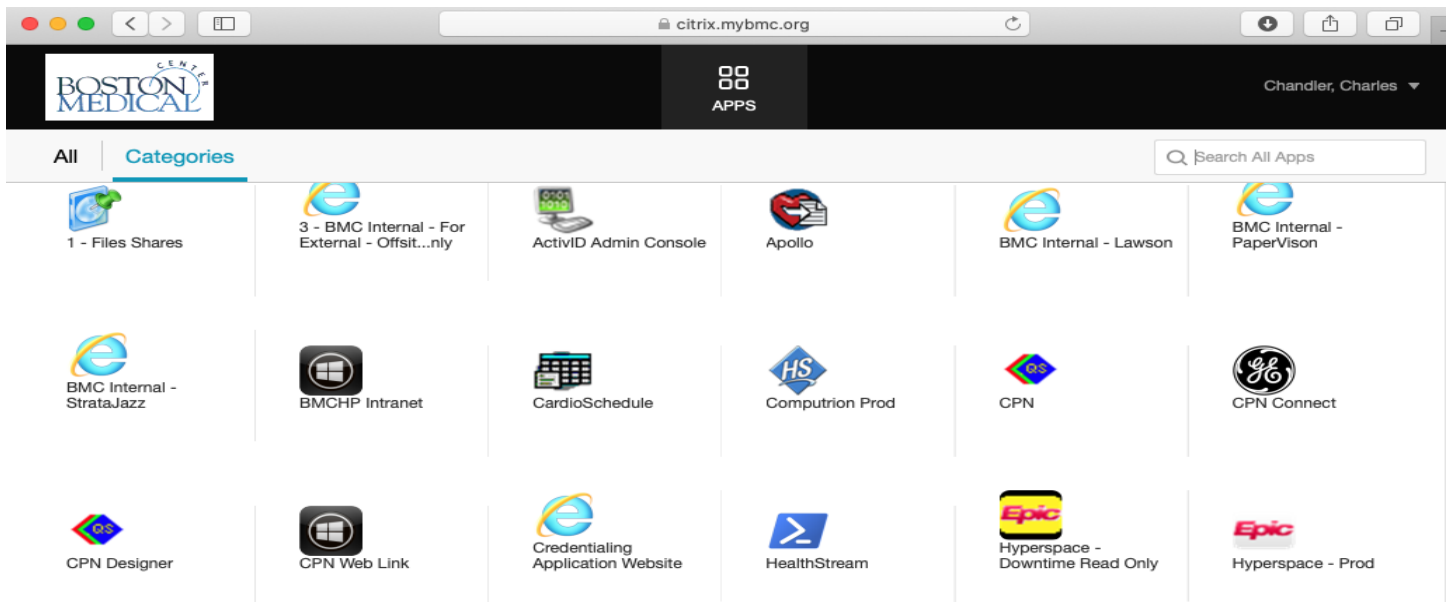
citrix.mybmc.org

BOSTON MEDICAL CENTER

APPS

Chandler, Charles

All | Categories

Search All Apps

1 - Files Shares

3 - BMC Internal - For External - Offsit...nly

ActivID Admin Console

Apollo

BMC Internal - Lawson

BMC Internal - PaperVison

BMC Internal - StrataJazz

BMCHP Intranet

CardioSchedule

HS

Computrion Prod

QS

CPN

GE

CPN Connect

QS

CPN Designer

CPN Web Link

Credentialing Application Website

HealthStream

Epic

Hyperspace - Downtime Read Only

Epic

Hyperspace - Prod